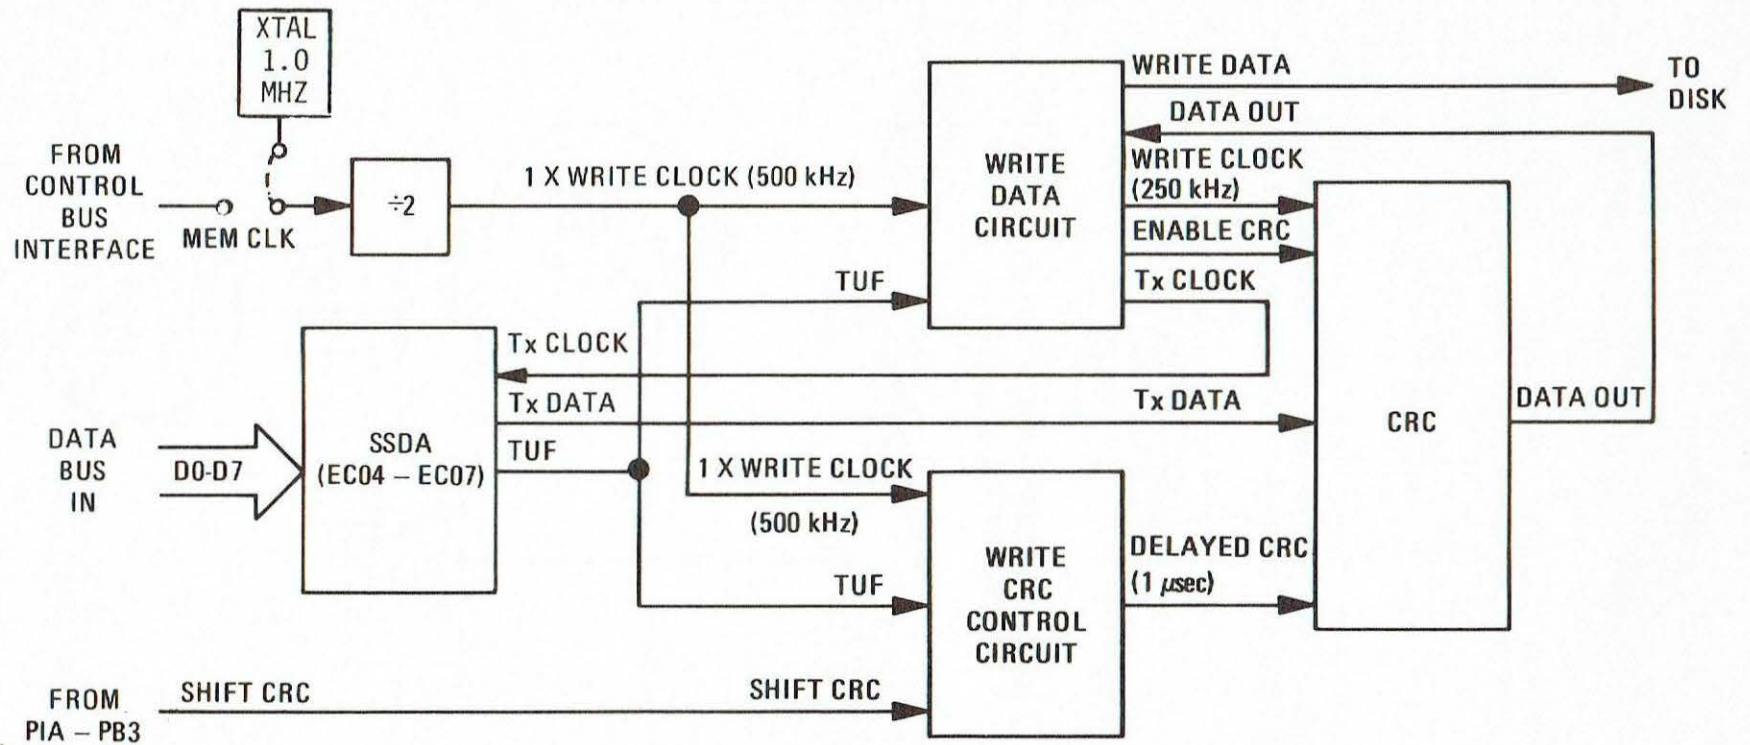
XTAL
1.0
MHZ

FROM
CONTROL
BUS
INTERFACE

MEM CLK

$\div 2$

1 X WRITE CLOCK (500 kHz)

WRITE
DATA
CIRCUIT

WRITE DATA

TO
DISK

DATA OUT

WRITE CLOCK
(250 kHz)

ENABLE CRC

TUF

Tx CLOCK

Tx CLOCK

SSDA
(EC04 – EC07)

Tx DATA

Tx DATA

CRC

DATA OUT

DATA
BUS
IN

D0-D7

TUF

1 X WRITE CLOCK

(500 kHz)

WRITE
CRC
CONTROL
CIRCUIT

DELAYED CRC
(1 μsec)

TUF

FROM
PIA – PB3

SHIFT CRC

SHIFT CRC